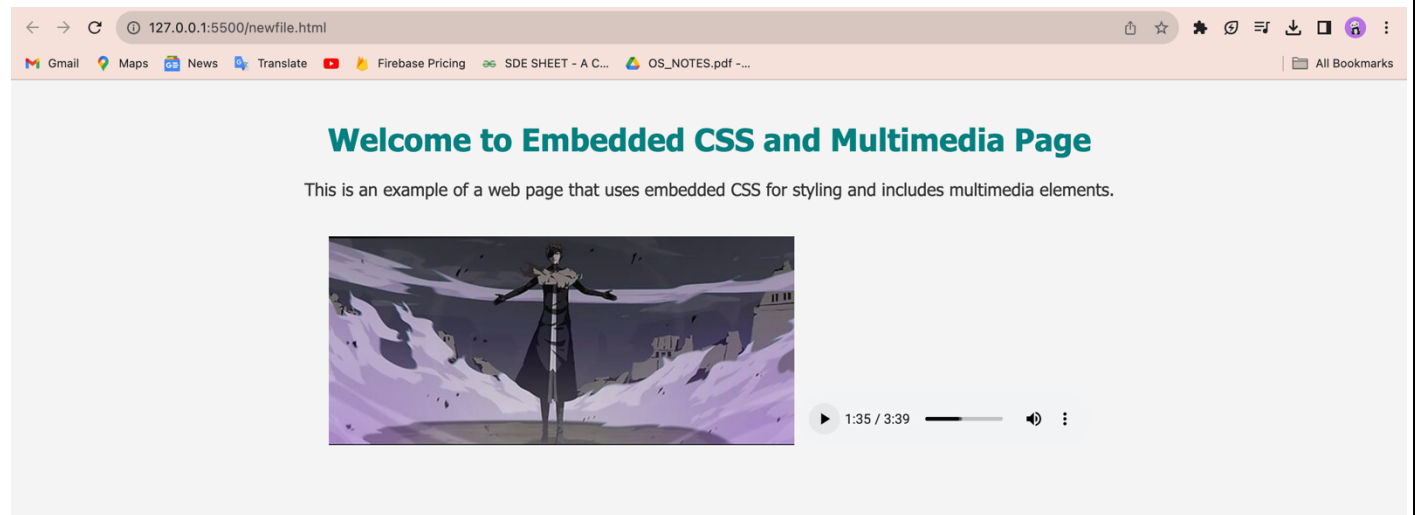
127.0.0.1:5500/newfile.html

Gmail Maps News Translate Firebase Pricing SDE SHEET - A C... OS_NOTES.pdf -... All Bookmarks

Welcome to Embedded CSS and Multimedia Page

This is an example of a web page that uses embedded CSS for styling and includes multimedia elements.

1:35 / 3:39